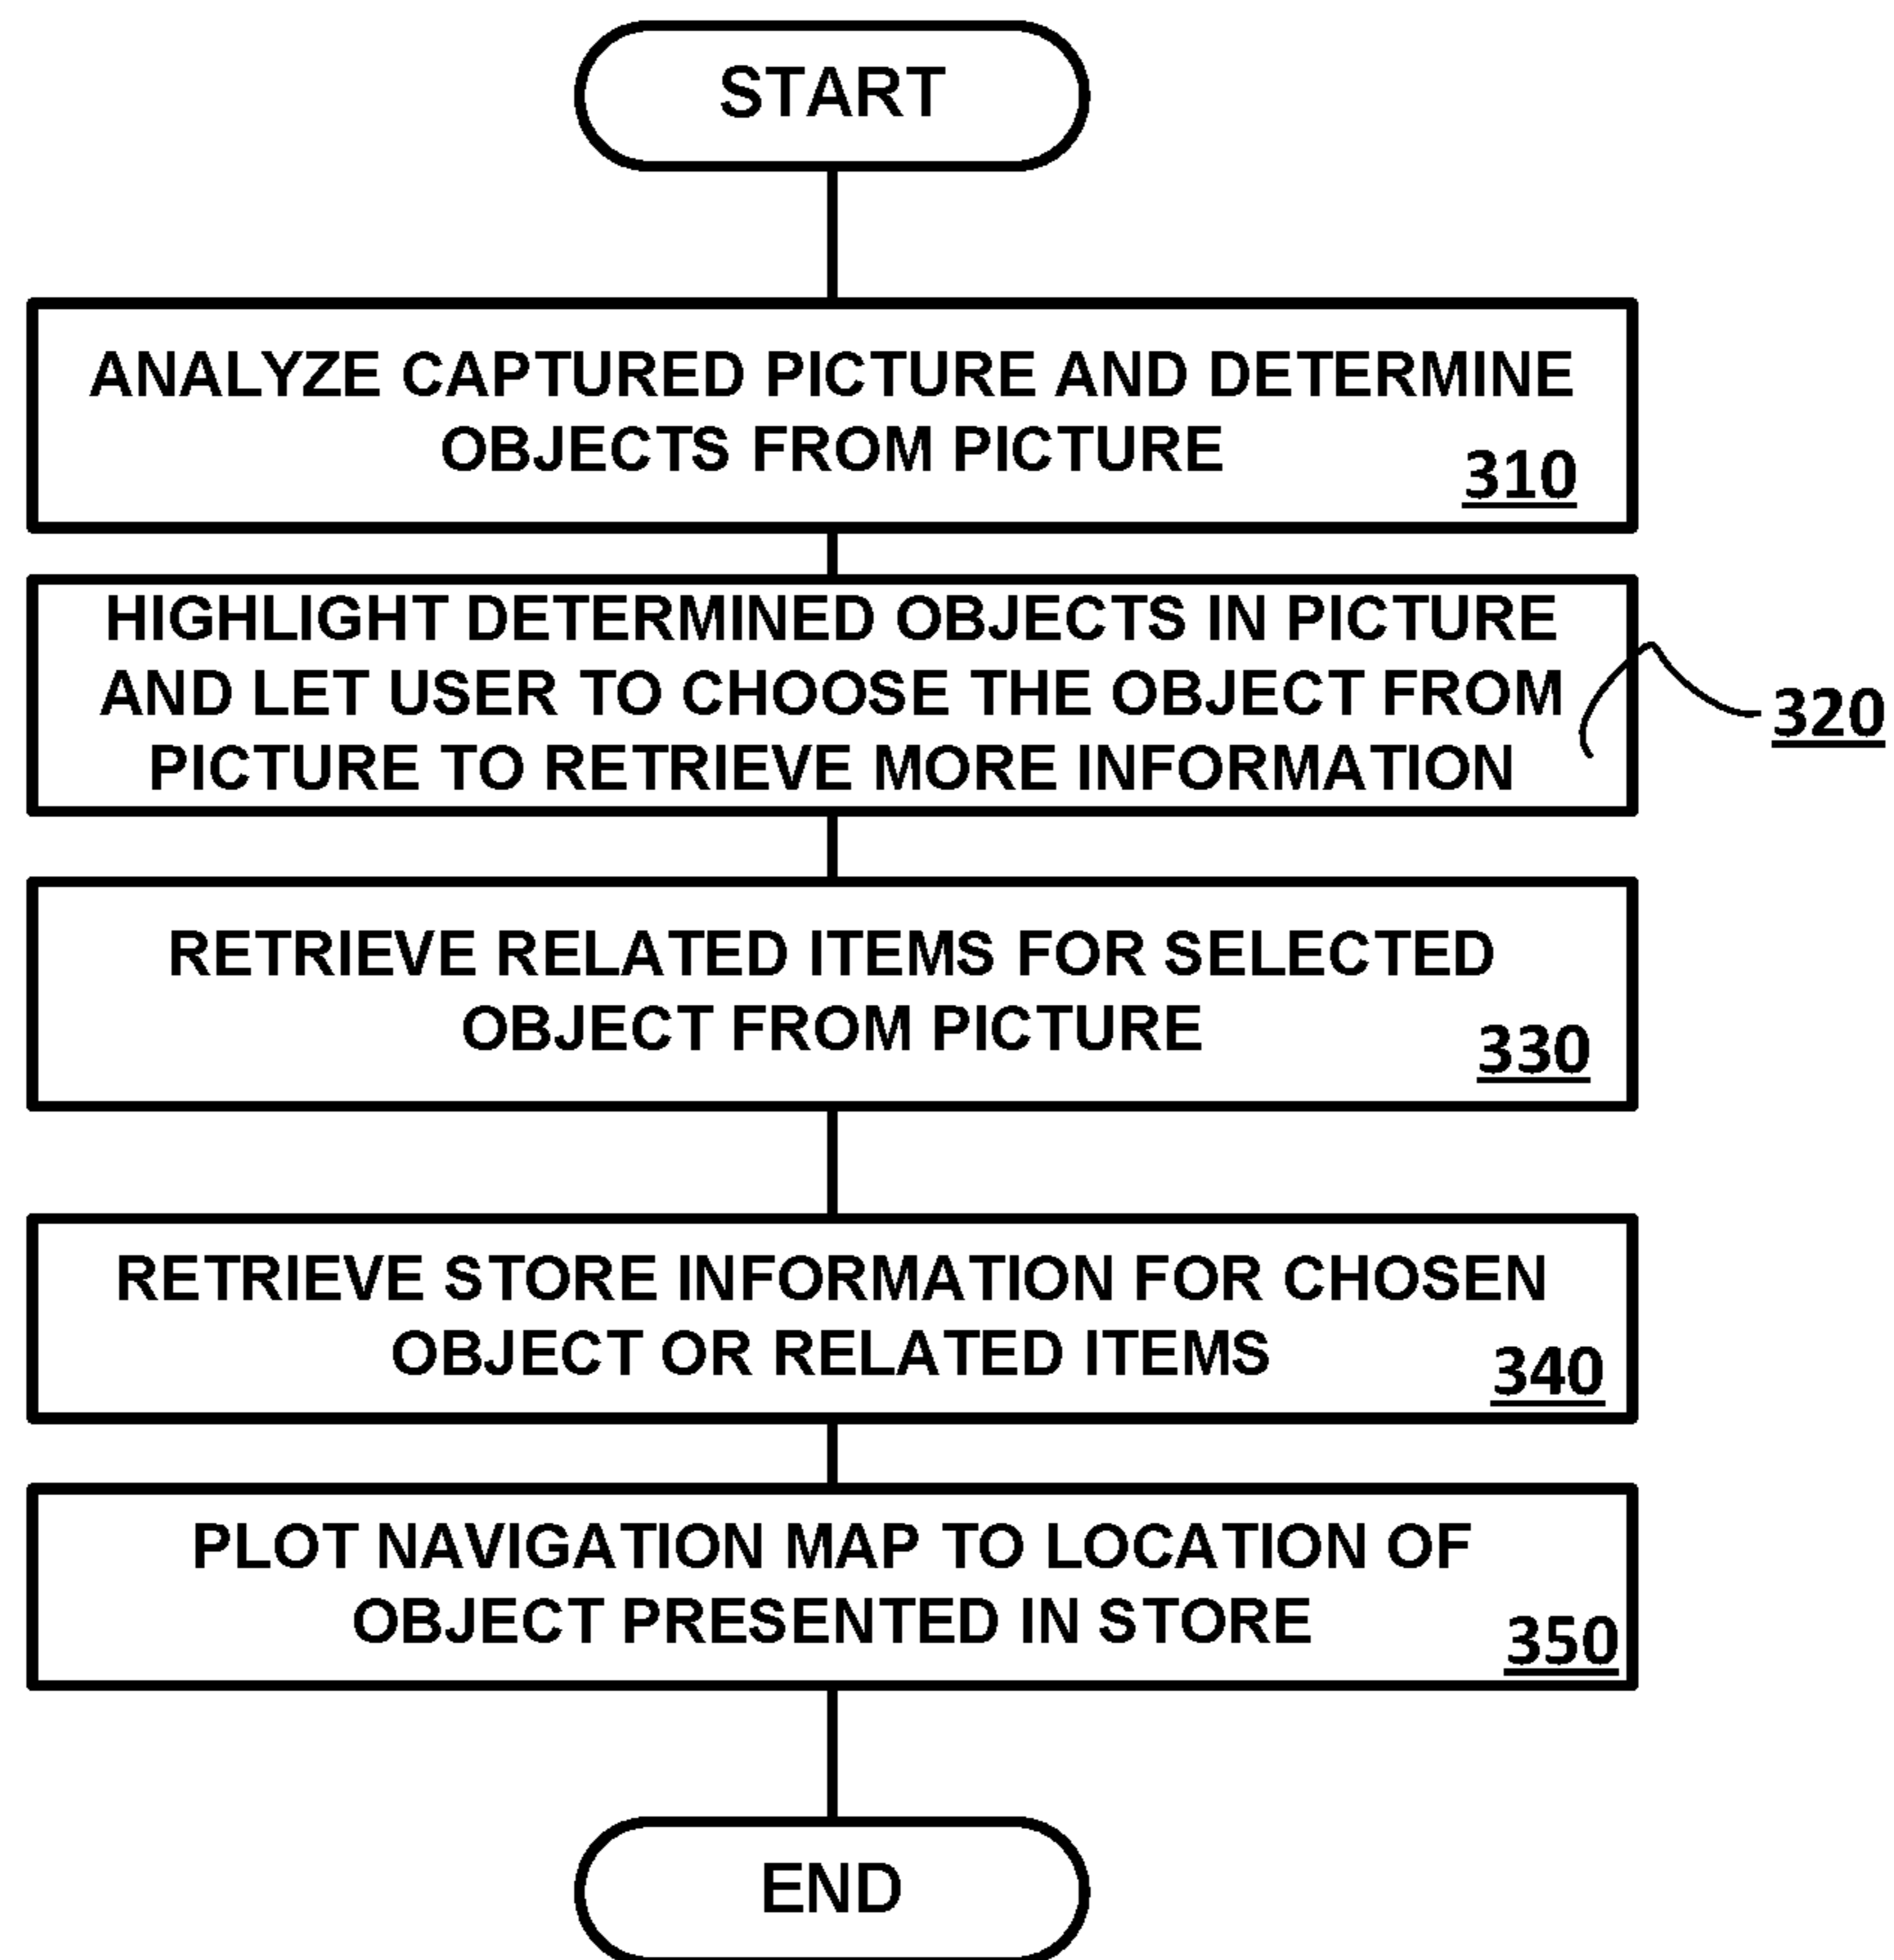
START

ANALYZE CAPTURED PICTURE AND DETERMINE OBJECTS FROM PICTURE
310

HIGHLIGHT DETERMINED OBJECTS IN PICTURE AND LET USER TO CHOOSE THE OBJECT FROM PICTURE TO RETRIEVE MORE INFORMATION
320

RETRIEVE RELATED ITEMS FOR SELECTED OBJECT FROM PICTURE
330

RETRIEVE STORE INFORMATION FOR CHOSEN OBJECT OR RELATED ITEMS
340

PLOT NAVIGATION MAP TO LOCATION OF OBJECT PRESENTED IN STORE
350

END